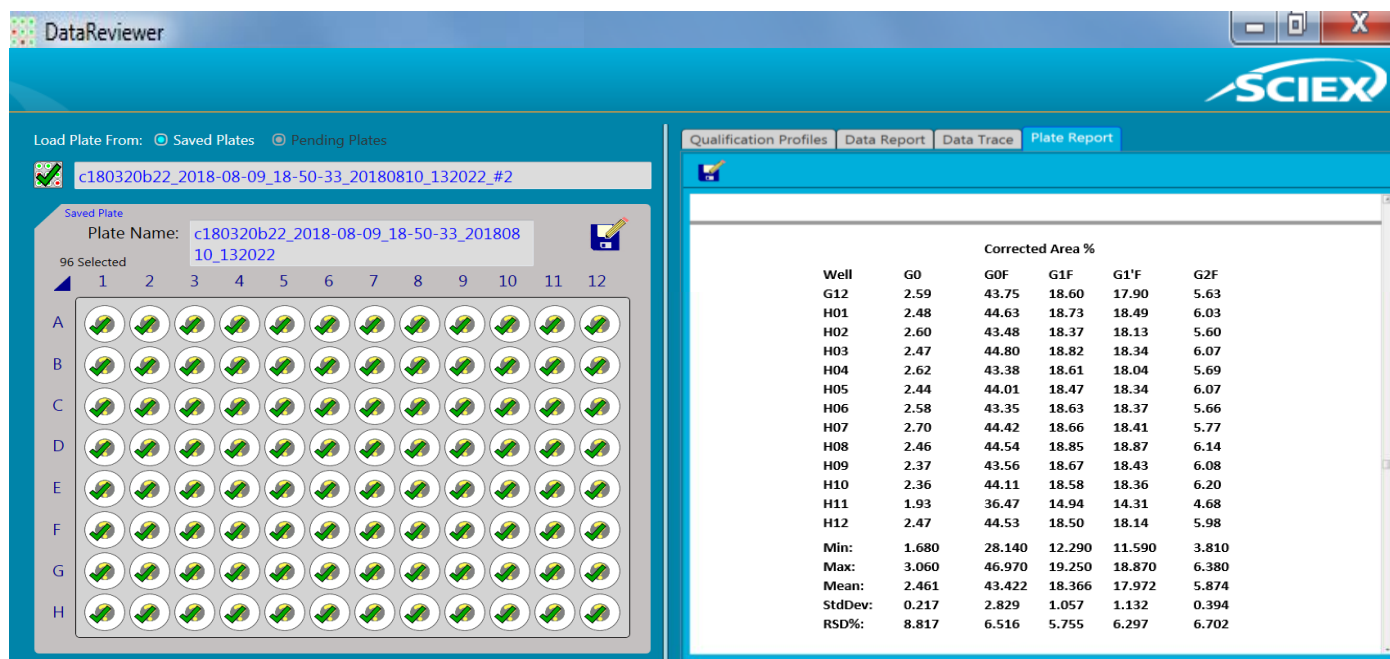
DataReviewer

SCIEX

Load Plate From: Saved Plates Pending Plates

c180320b22_2018-08-09_18-50-33_20180810_132022_#2

Saved Plate

Plate Name: c180320b22_2018-08-09_18-50-33_20180810_132022

96 Selected

1 2 3 4 5 6 7 8 9 10 11 12

A
B
C
D
E
F
G
H

Qualification Profiles | Data Report | Data Trace | Plate Report

Corrected Area %

| Well | G0 | G0F | G1F | G1'F | G2F |
|---|---|---|---|---|---|
| G12 | 2.59 | 43.75 | 18.60 | 17.90 | 5.63 |
| H01 | 2.48 | 44.63 | 18.73 | 18.49 | 6.03 |
| H02 | 2.60 | 43.48 | 18.37 | 18.13 | 5.60 |
| H03 | 2.47 | 44.80 | 18.82 | 18.34 | 6.07 |
| H04 | 2.62 | 43.38 | 18.61 | 18.04 | 5.69 |
| H05 | 2.44 | 44.01 | 18.47 | 18.34 | 6.07 |
| H06 | 2.58 | 43.35 | 18.63 | 18.37 | 5.66 |
| H07 | 2.70 | 44.42 | 18.66 | 18.41 | 5.77 |
| H08 | 2.46 | 44.54 | 18.85 | 18.87 | 6.14 |
| H09 | 2.37 | 43.56 | 18.67 | 18.43 | 6.08 |
| H10 | 2.36 | 44.11 | 18.58 | 18.36 | 6.20 |
| H11 | 1.93 | 36.47 | 14.94 | 14.31 | 4.68 |
| H12 | 2.47 | 44.53 | 18.50 | 18.14 | 5.98 |
| Min: | 1.680 | 28.140 | 12.290 | 11.590 | 3.810 |
| Max: | 3.060 | 46.970 | 19.250 | 18.870 | 6.380 |
| Mean: | 2.461 | 43.422 | 18.366 | 17.972 | 5.874 |
| StdDev: | 0.217 | 2.829 | 1.057 | 1.132 | 0.394 |
| RSD%: | 8.817 | 6.516 | 5.755 | 6.297 | 6.702 |